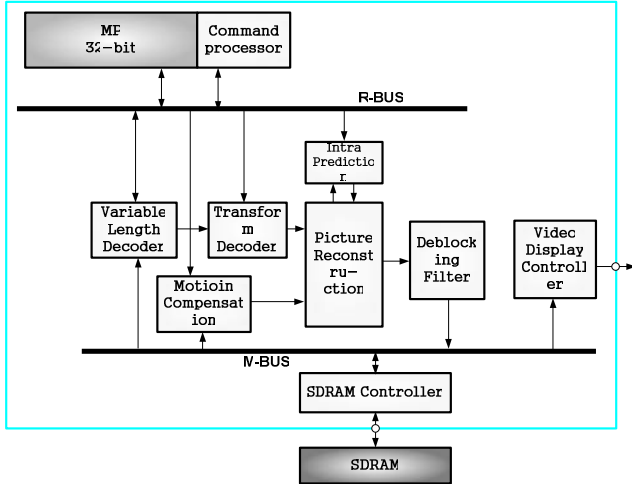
MP
32-bit

Command processor

R-BUS

Intra Predictio r

Variable Length Decoder

Transfor m Decoder

Picture Reconst ru- ction

Deblock ing Filter

Video Display Controll er

Motioin Compensat ion

M-BUS

SDRAM Controller

SDRAM